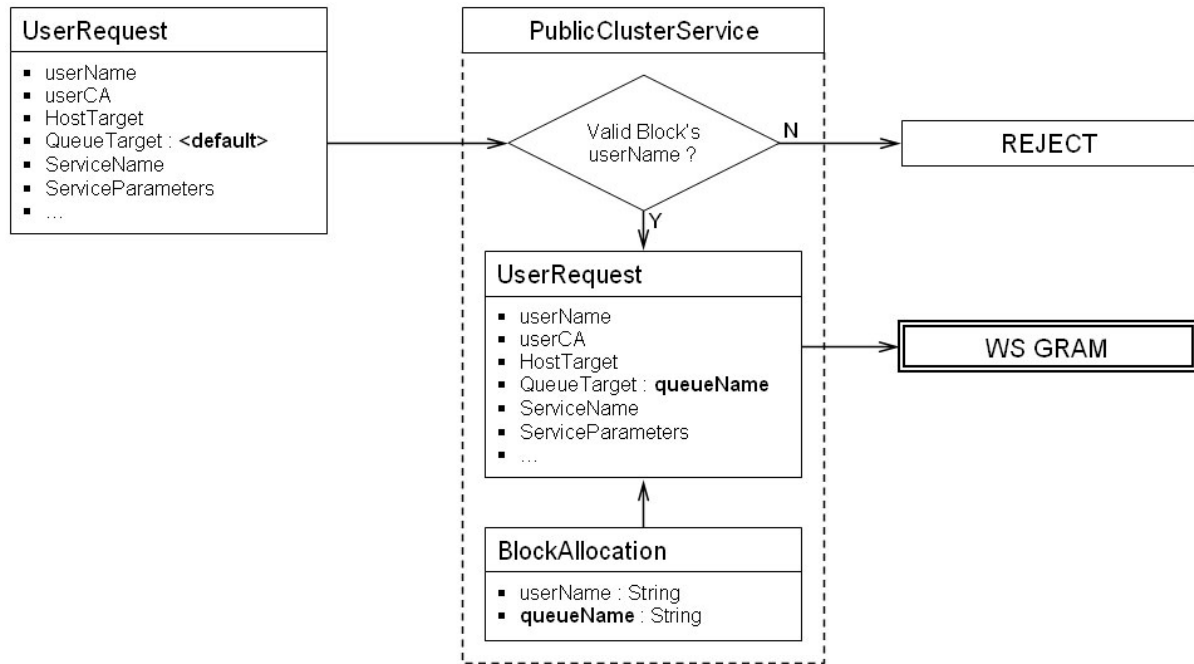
UserRequest

- userName
- userCA
- HostTarget
- QueueTarget : **<default>**
- ServiceName
- ServiceParameters
- …

PublicClusterService

Valid Block's userName ?

N

REJECT

Y

UserRequest

- userName
- userCA
- HostTarget
- QueueTarget : **queueName**
- ServiceName
- ServiceParameters
- …

WS GRAM

BlockAllocation

- userName : String
- **queueName** : String